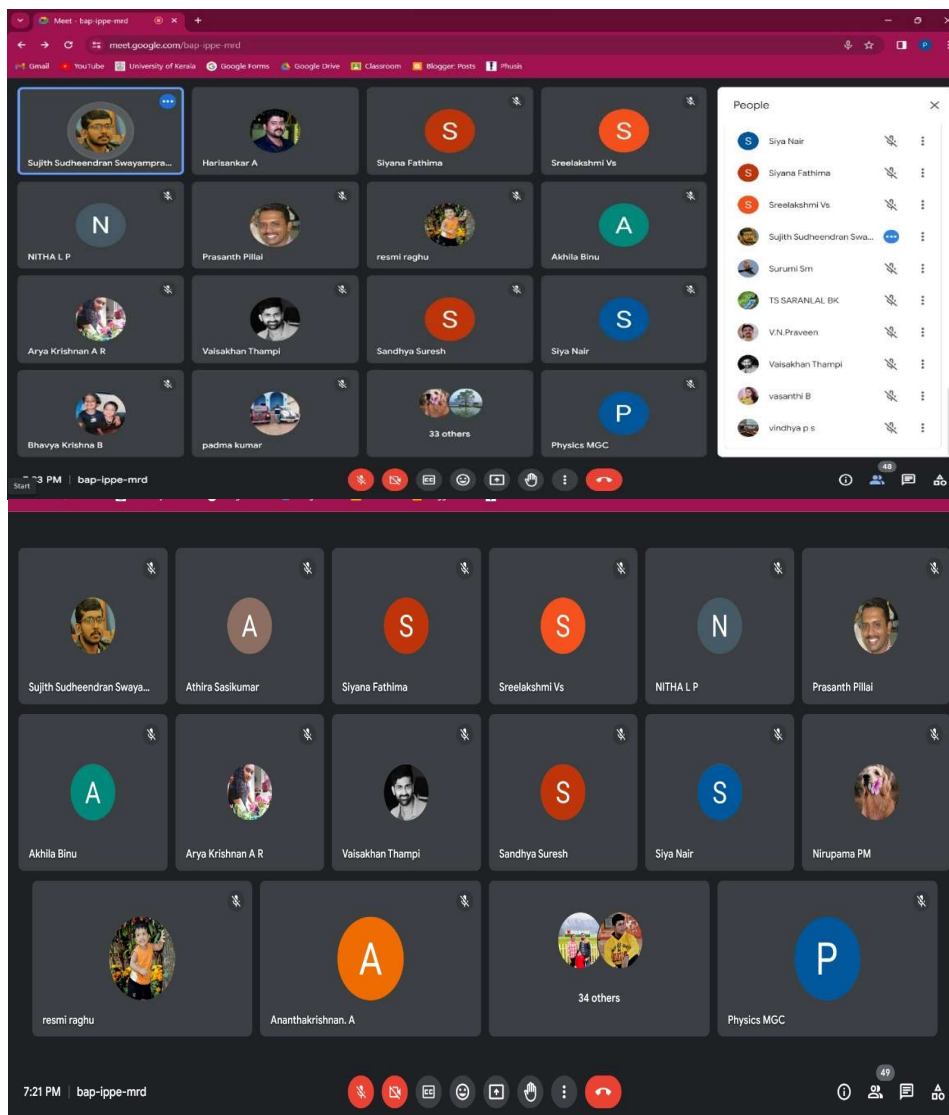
Meet - bap-ippe-mrd

meet.google.com/bap-ippe-mrd

Gmail YouTube University of Kerala Google Forms Google Drive Classroom Blogger: Posts Phusis

S
Sujith Sudheendran Swayampra...
Harisankar A
S
Siyana Fathima
S
Sreelakshmi Vs
N
NITHA L P
Prasanth Pillai
resmi raghu
A
Akhila Binu
Arya Krishnan A R
Vaisakhan Thampi
S
Sandhya Suresh
S
Siya Nair
Bhavya Krishna B
padma kumar
33 others
P
Physics MGC

People
S Siya Nair
S Siyana Fathima
S Sreelakshmi Vs
Sujith Sudheendran Swa...
Surumi Sm
TS SARANLAL BK
V.N.Praveen
Vaisakhan Thampi
vasanthi B
vindhya p.s

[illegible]3 PM | bap-ippe-mrd
Start
48

Sujith Sudheendran Swaya...
A
Athira Sasikumar
S
Siyana Fathima
S
Sreelakshmi Vs
N
NITHA L P
Prasanth Pillai
A
Akhila Binu
Arya Krishnan A R
Vaisakhan Thampi
S
Sandhya Suresh
S
Siya Nair
Nirupama PM
resmi raghu
A
Ananthakrishnan. A
34 others
P
Physics MGC

7:21 PM | bap-ippe-mrd
49